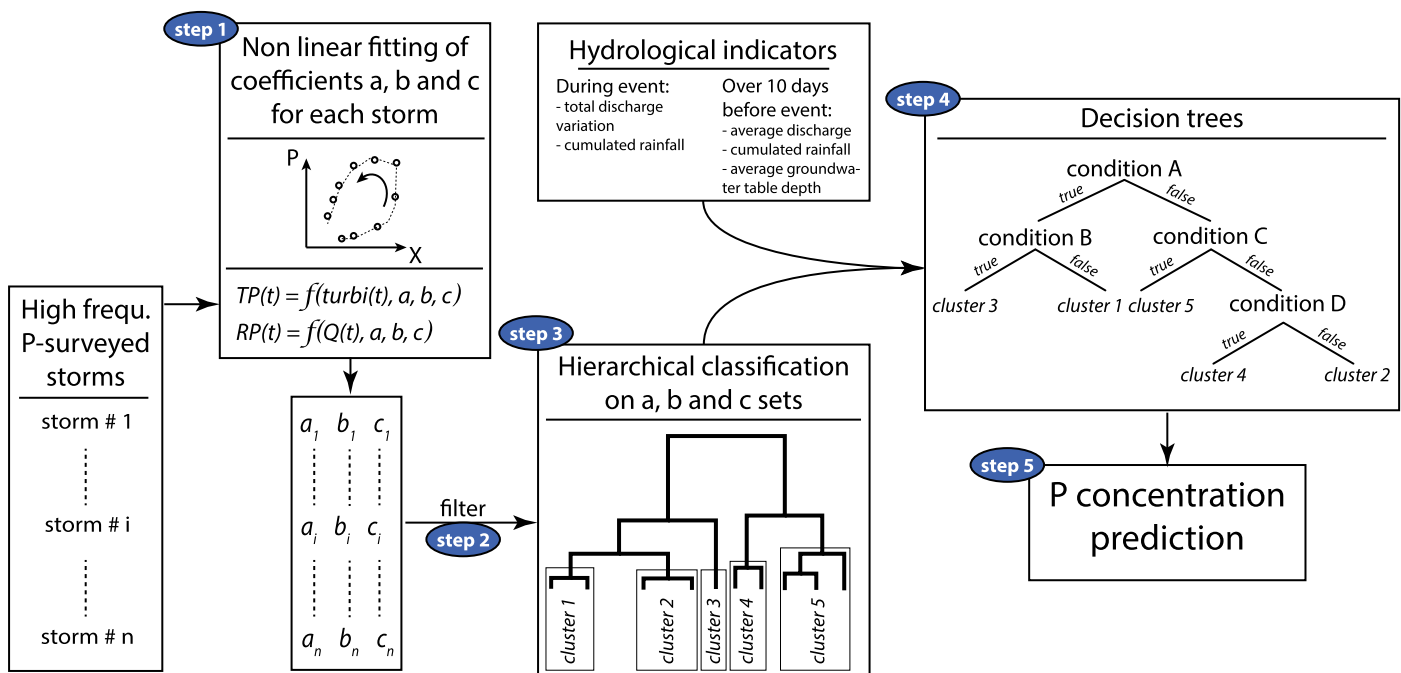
High frequ. P-surveyed storms

storm # 1

storm # i

storm # n

step 1

Non linear fitting of coefficients a, b and c for each storm

P

X

$TP(t) = f(turbi(t), a, b, c)$

$RP(t) = f(Q(t), a, b, c)$

$a_1$ $b_1$ $c_1$

$a_i$ $b_i$ $c_i$

$a_n$ $b_n$ $c_n$

filter

step 2

Hydrological indicators

During event:
- total discharge variation
- cumulated rainfall

Over 10 days before event:
- average discharge
- cumulated rainfall
- average groundwater table depth

step 3

Hierarchical classification on a, b and c sets

cluster 1

cluster 2

cluster 3

cluster 4

cluster 5

step 4

Decision trees

condition A

true

false

condition B

condition C

true

false

true

false

cluster 3

cluster 1

cluster 5

condition D

true

false

cluster 4

cluster 2

step 5

P concentration prediction